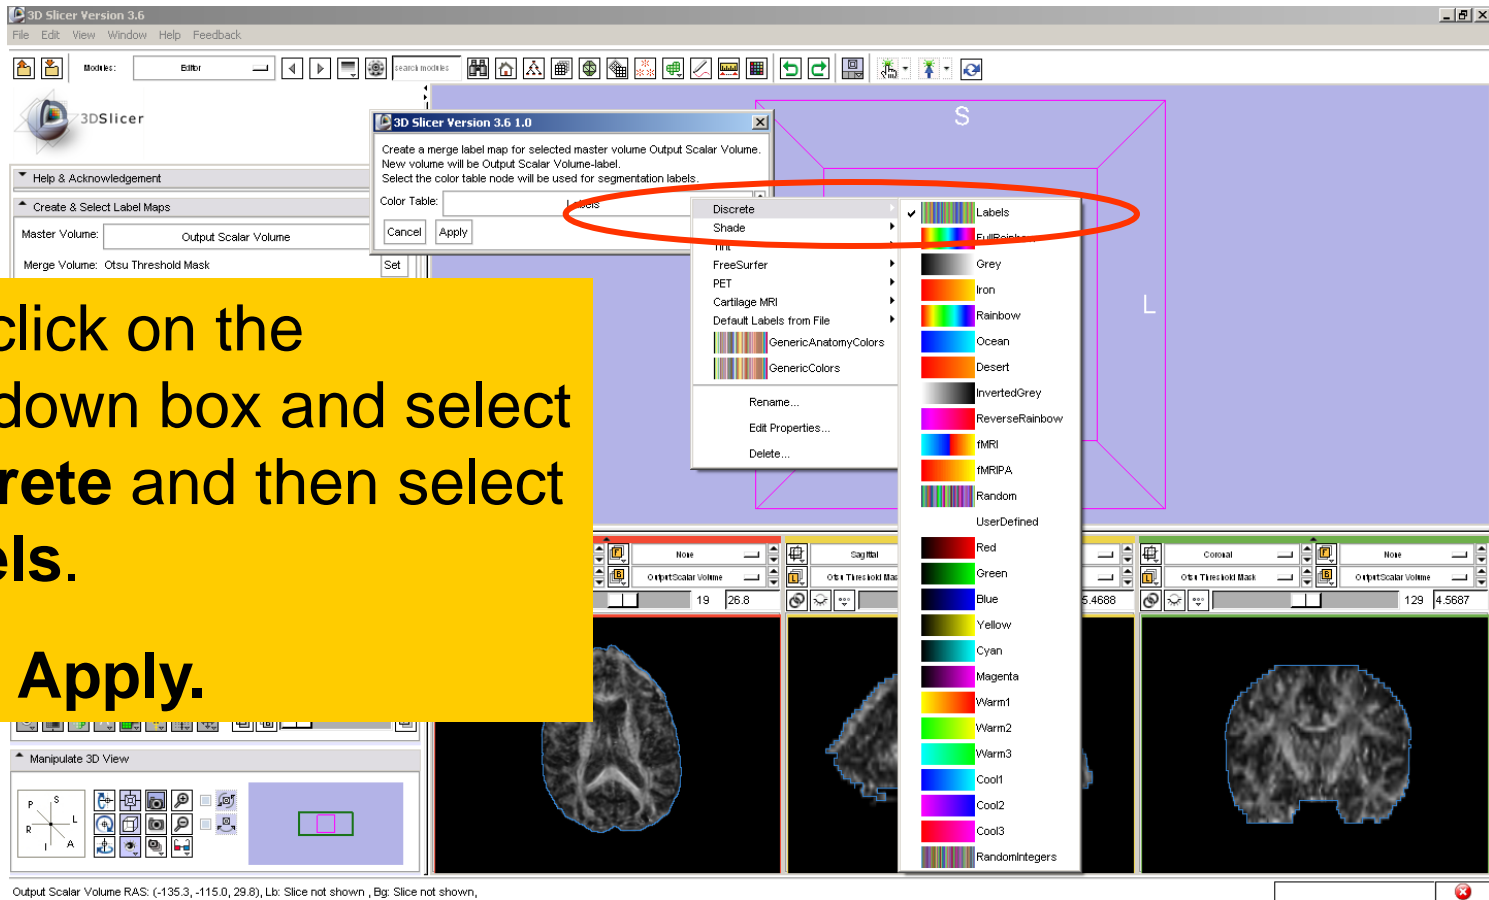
3D Slicer Version 3.6

File Edit View Window Help Feedback

Modules: Editor

search modules

3DSlicer

Help & Acknowledgement

Create & Select Label Maps

Master Volume: Output Scalar Volume

Merge Volume: Otsu Threshold Mask

Set

3D Slicer Version 3.6 1.0

Create a merge label map for selected master volume Output Scalar Volume. New volume will be Output Scalar Volume-label. Select the color table node will be used for segmentation labels.

Color Table: Labels

Cancel Apply

Discrete
Shade
Tint
FreeSurfer
PET
Cartilage MRI
Default Labels from File
GenericAnatomyColors
GenericColors
Rename...
Edit Properties...
Delete...

Labels
FullRainbow
Grey
Iron
Rainbow
Ocean
Desert
InvertedGrey
ReverseRainbow
fMRI
fMRIPA
Random
UserDefined
Red
Green
Blue
Yellow
Cyan
Magenta
Warm1
Warm2
Warm3
Cool1
Cool2
Cool3
RandomIntegers

S

L

click on the
down box and select
rete and then select
els.

Apply.

None
OutputScalar Volume
19 26.8
Sagittal
Otsu Threshold Mask
5.4688
Coronal
Otsu Threshold Mask
None
OutputScalar Volume
129 4.5687

Manipulate 3D View

P S L R I A

Output Scalar Volume RAS: (-135.3, -115.0, 29.8), Lb: Slice not shown , Bg: Slice not shown,